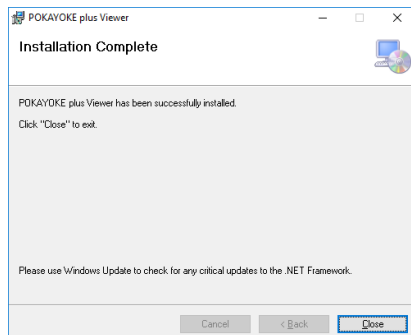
POKAYOKE plus Viewer

Installation Complete

POKAYOKE plus Viewer has been successfully installed.

Click "Close" to exit.

Please use Windows Update to check for any critical updates to the .NET Framework.

Cancel

< Back

Close